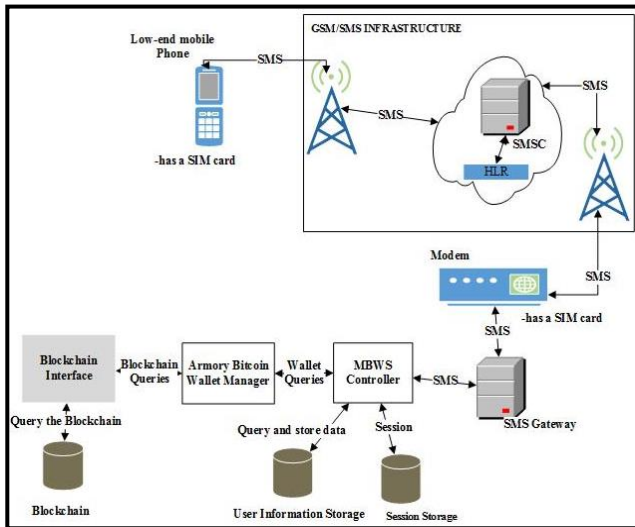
Low-end mobile Phone

SMS

-has a SIM card

GSM/SMS INFRASTRUCTURE

SMS

SMS

SMSC

HLR

Modem

SMS

-has a SIM card

SMS

Blockchain Interface

Blockchain Queries

Armory Bitcoin Wallet Manager

Wallet Queries

MBWS Controller

SMS

SMS Gateway

Query the Blockchain

Query and store data

Session

Blockchain

User Information Storage

Session Storage